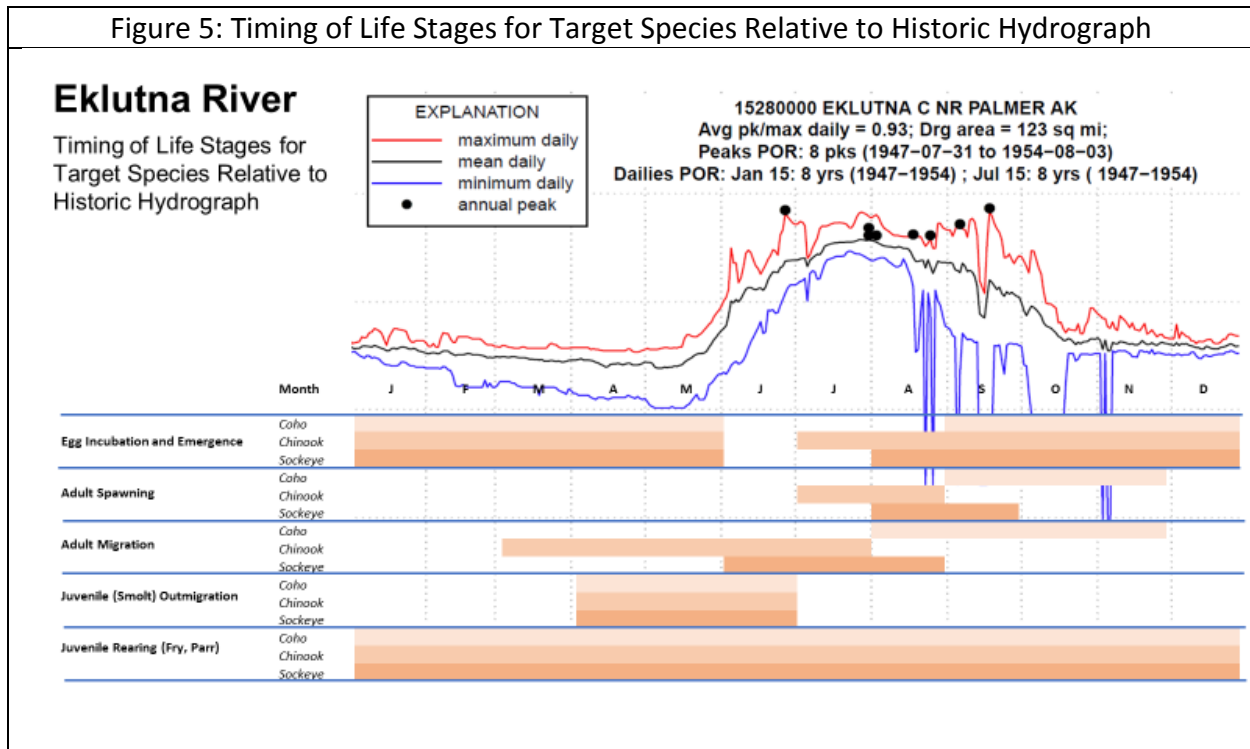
Figure 5: Timing of Life Stages for Target Species Relative to Historic Hydrograph

Eklutna River

Timing of Life Stages for Target Species Relative to Historic Hydrograph

EXPLANATION
maximum daily
mean daily
minimum daily
annual peak

15280000 EKLUTNA C NR PALMER AK
Avg pk/max daily = 0.93; Drg area = 123 sq mi;
Peaks POR: 8 pks (1947−07−31 to 1954−08−03)
Dailies POR: Jan 15: 8 yrs (1947−1954) ; Jul 15: 8 yrs ( 1947−1954)

Month J F M A M J J A S O N D

Egg Incubation and Emergence
Coho
Chinook
Sockeye

Adult Spawning
Coho
Chinook
Sockeye

Adult Migration
Coho
Chinook
Sockeye

Juvenile (Smolt) Outmigration
Coho
Chinook
Sockeye

Juvenile Rearing (Fry, Parr)
Coho
Chinook
Sockeye